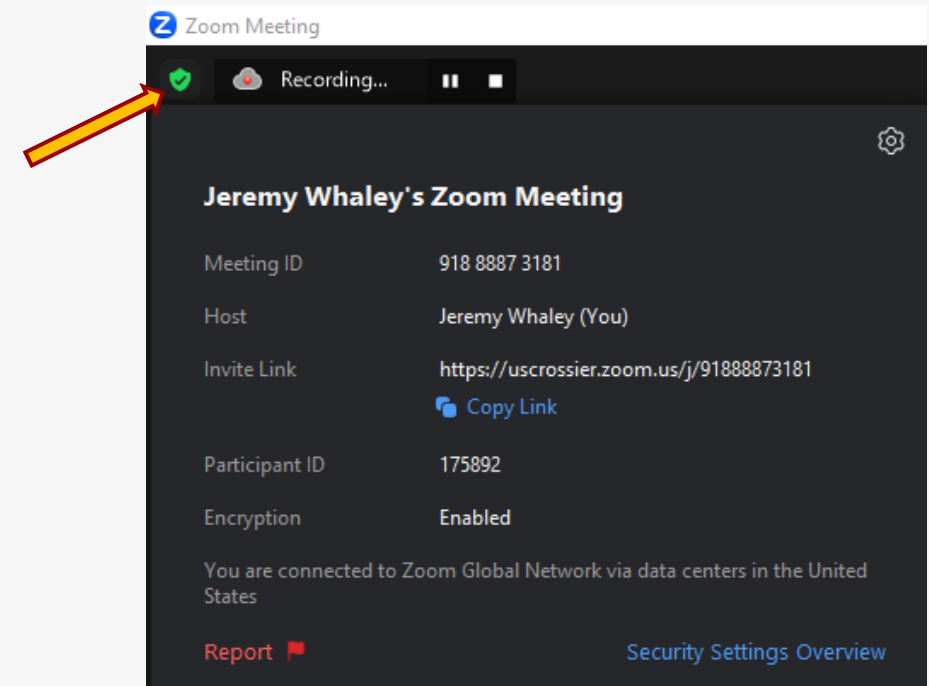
Zoom Meeting

Recording...

Jeremy Whaley's Zoom Meeting

| | |
|---|---|
| Meeting ID | 918 8887 3181 |
| Host | Jeremy Whaley (You) |
| Invite Link | https://uscrossier.zoom.us/j/91888873181 Copy Link |
| Participant ID | 175892 |
| Encryption | Enabled |

You are connected to Zoom Global Network via data centers in the United States

Report

Security Settings Overview